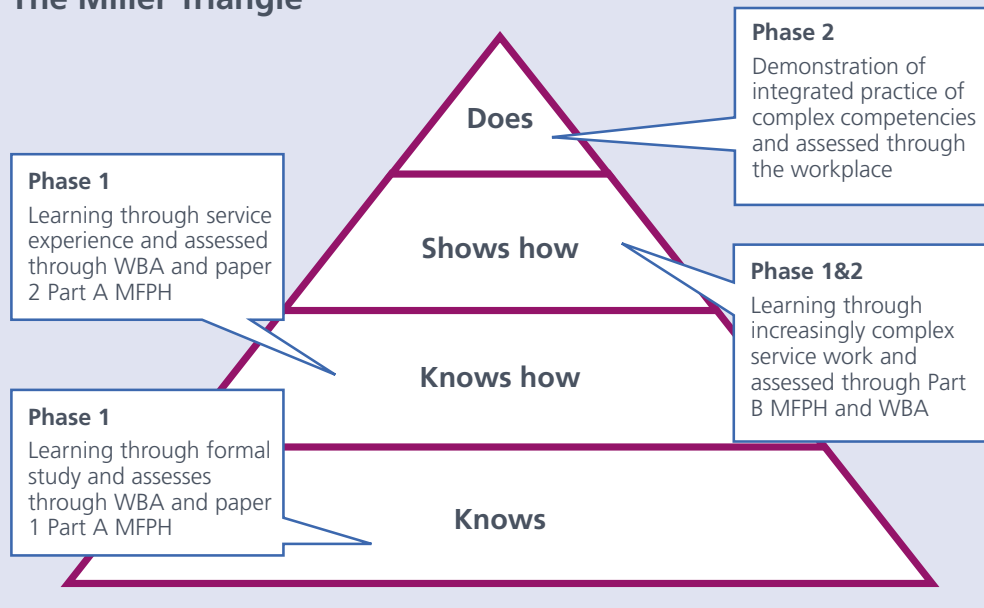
The Miller Triangle

Phase 2
Demonstration of integrated practice of complex competencies and assessed through the workplace

Does

Phase 1
Learning through service experience and assessed through WBA and paper 2 Part A MFPH

Shows how

Phase 1&2
Learning through increasingly complex service work and assessed through Part B MFPH and WBA

Knows how

Phase 1
Learning through formal study and assesses through WBA and paper 1 Part A MFPH

Knows